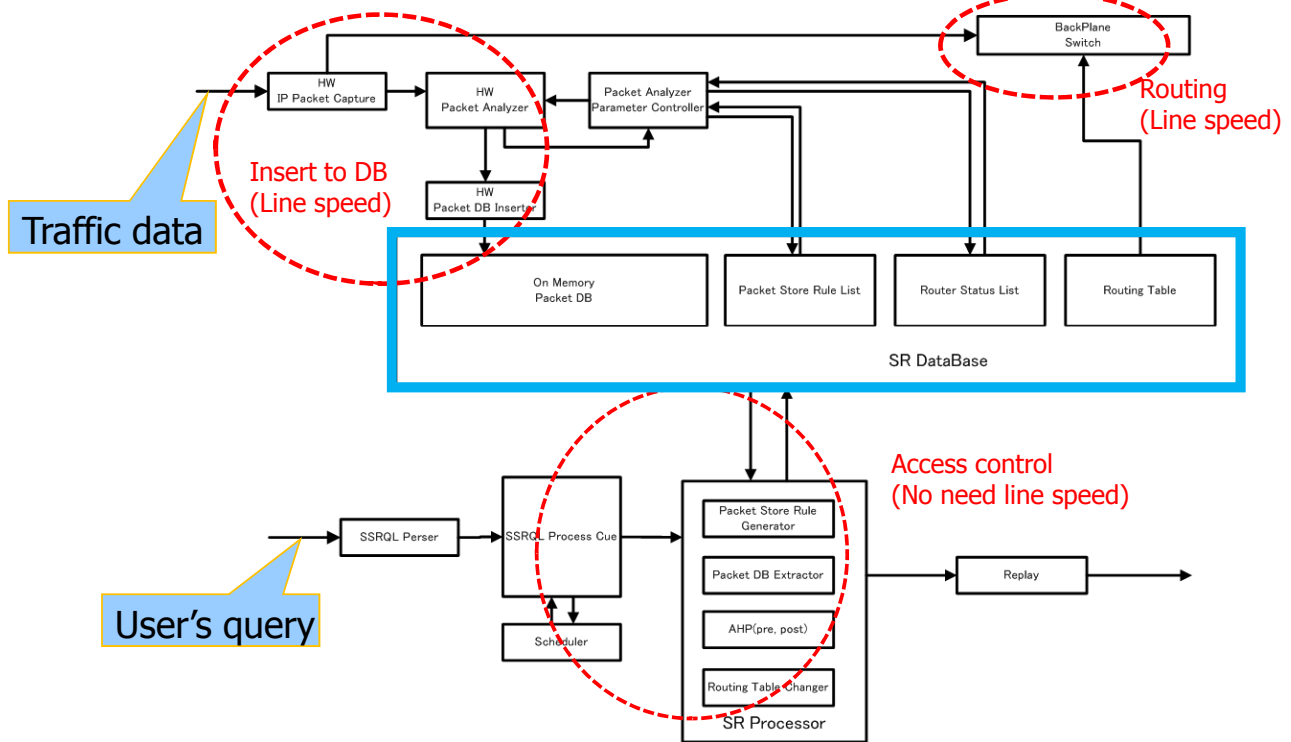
HW
IP Packet Capture

HW
Packet Analyzer

Packet Analyzer
Parameter Controller

BackPlane
Switch

Routing
(Line speed)

Insert to DB
(Line speed)

HW
Packet DB Inserter

Traffic data

On Memory
Packet DB

Packet Store Rule List

Router Status List

Routing Table

SR DataBase

Access control
(No need line speed)

SSRQL Perser

SSRQL Process Cue

Packet Store Rule
Generator

Packet DB Extractor

AHP(pre, post)

Routing Table Changer

SR Processor

Replay

Scheduler

User's query